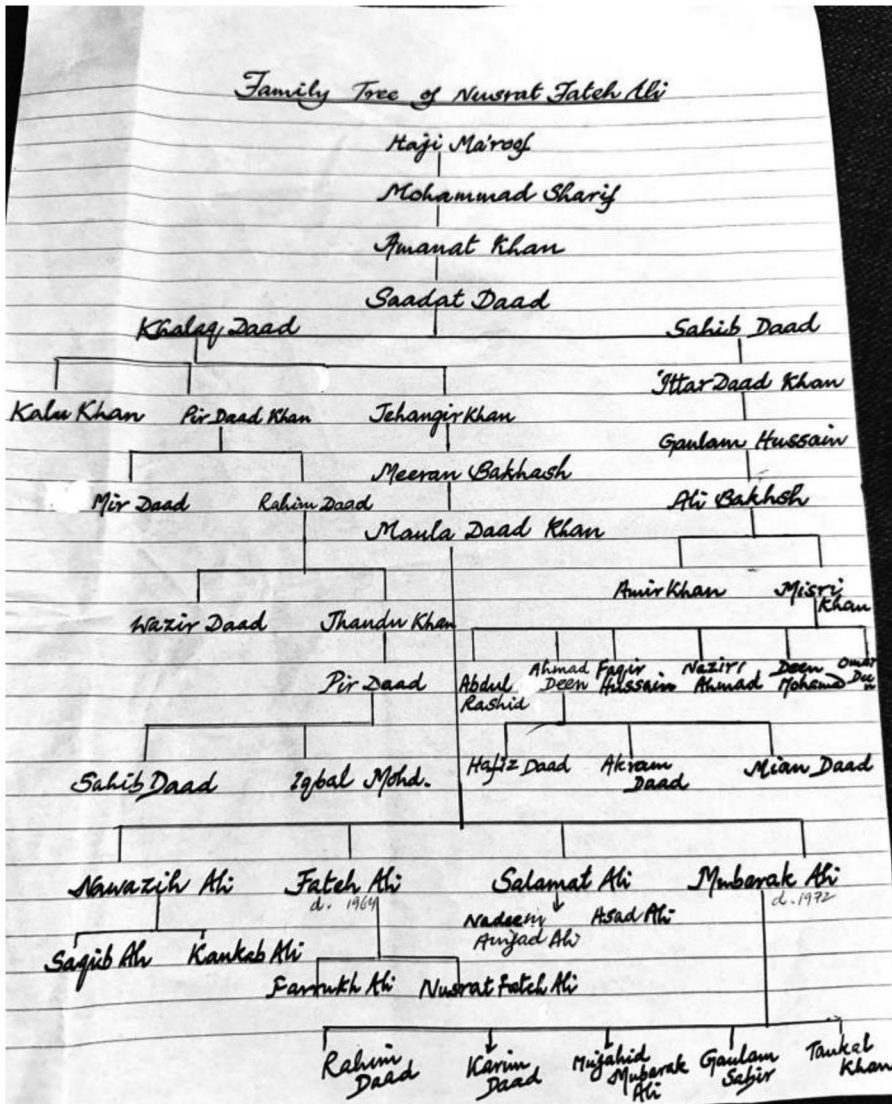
Family Tree of Nusrat Fateh Ali

Haji Ma'roof

Mohammad Sharif

Amanat Khan

Saadat Daad

Khalaq Daad

Sahib Daad

Kalu Khan

Pir Daad Khan

Jehangir Khan

Ittar Daad Khan

Gaulam Hussain

Meeran Bakhash

Mir Daad

Rahim Daad

Ali Bakhsh

Maula Daad Khan

Amir Khan

Misri Khan

Wazir Daad

Jhandu Khan

Pir Daad

Abdul Rashid

Ahmad Deen

Faqir Hussain

Nazir Ahmad

Deen Mohamd

Omar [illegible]

Sahib Daad

Iqbal Mohd.

Hafiz Daad

Akram Daad

Mian Daad

Nawazish Ali

Fateh Ali
d. 1964

Salamat Ali

Mubarak Ali
d. 1972

Nadeem

Amjad Ali

Asad Ali

Saqib Ali

Kaukab Ali

Farrukh Ali

Nusrat Fateh Ali

Rahim Daad

Karim Daad

Mujahid Mubarak Ali

Gaulam Sabir

Taukel Khan